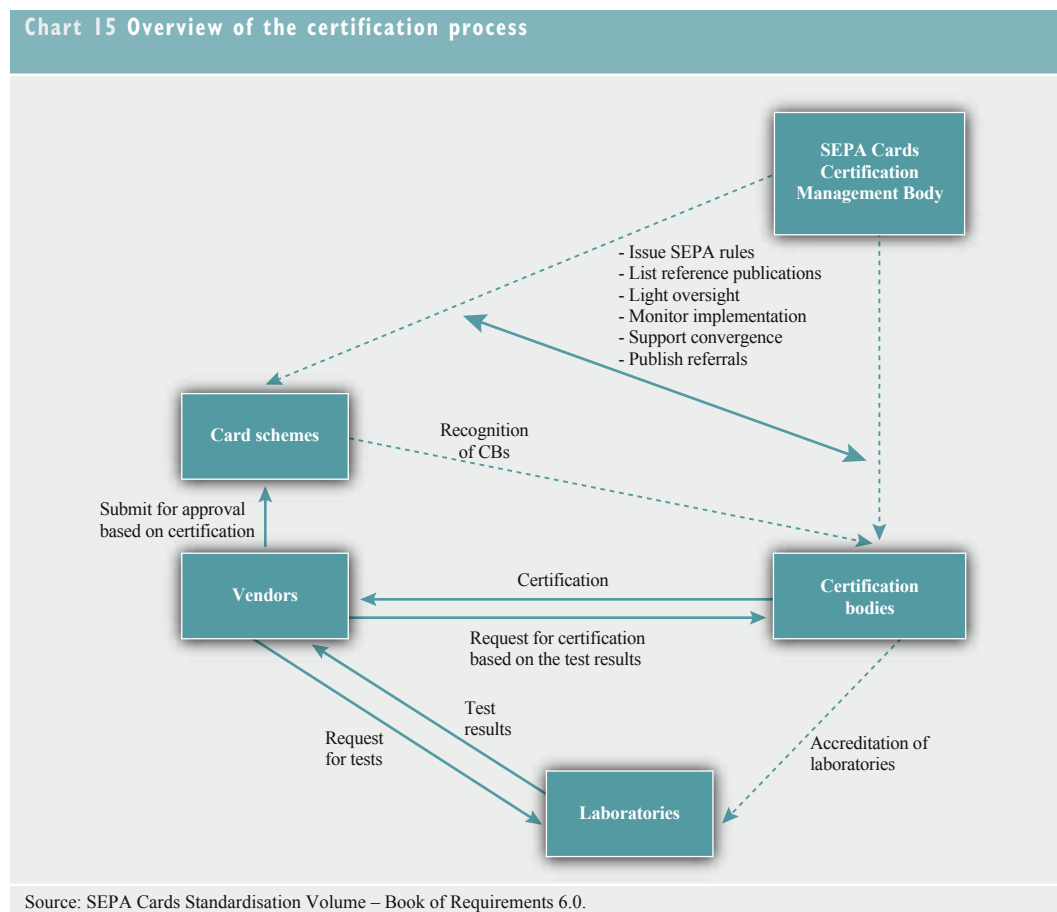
Chart 15 Overview of the certification process

SEPA Cards Certification Management Body

- Issue SEPA rules
- List reference publications
- Light oversight
- Monitor implementation
- Support convergence
- Publish referrals

Card schemes

Recognition of CBs

Submit for approval based on certification

Vendors

Certification

Certification bodies

Request for certification based on the test results

Test results

Request for tests

Accreditation of laboratories

Laboratories

Source: SEPA Cards Standardisation Volume – Book of Requirements 6.0.